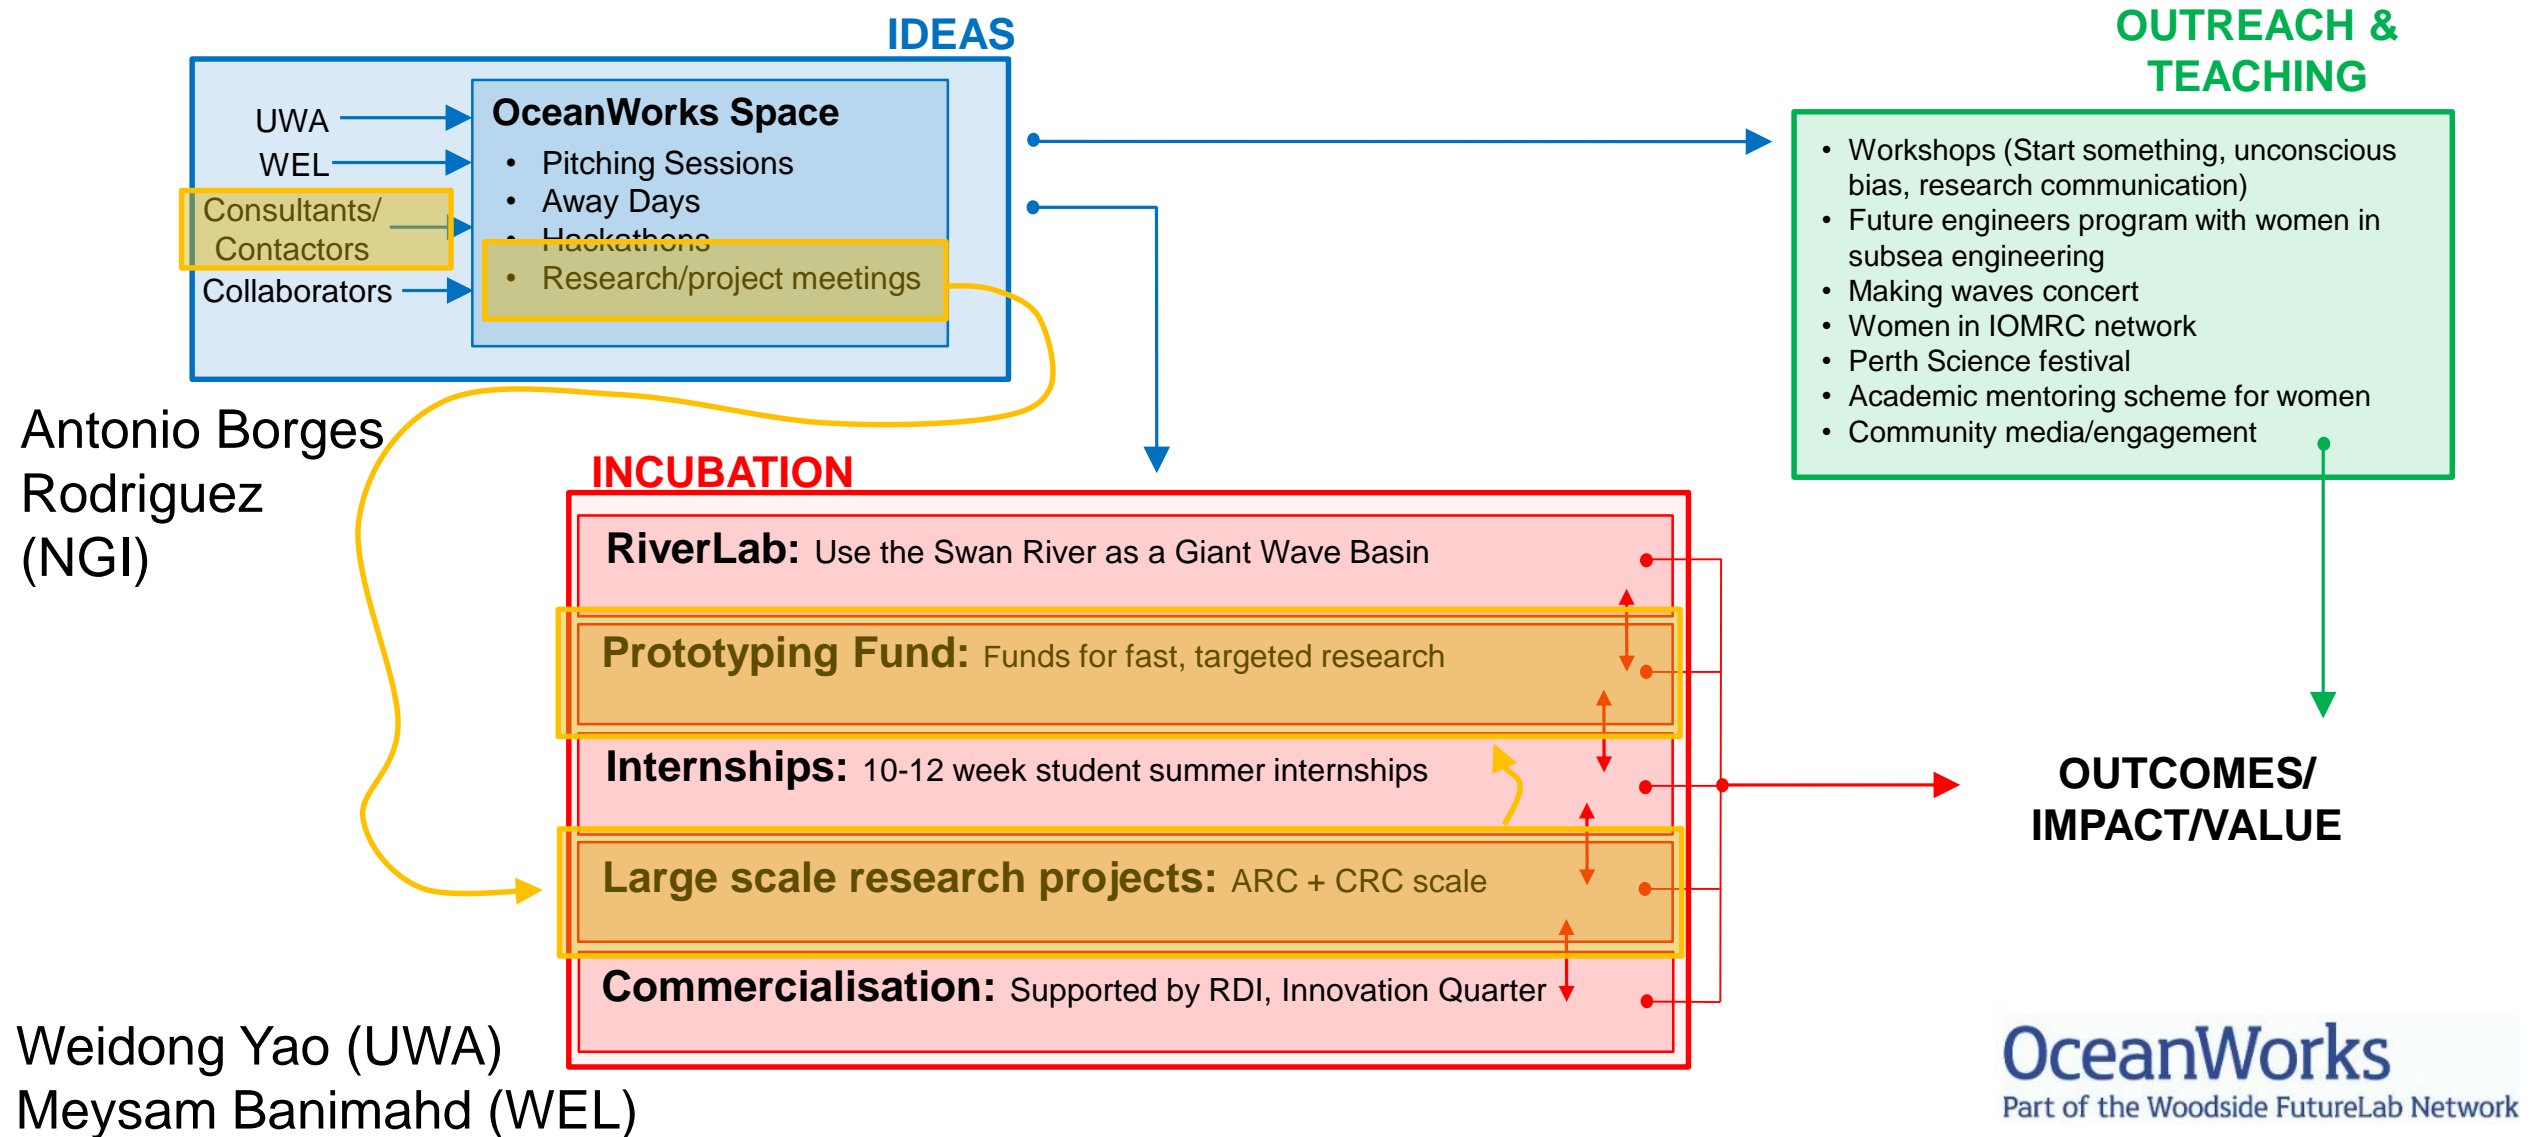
IDEAS

UWA
WEL
Consultants/ Contactors
Collaborators

OceanWorks Space
• Pitching Sessions
• Away Days
• Hackathons
• Research/project meetings

OUTREACH & TEACHING

• Workshops (Start something, unconscious bias, research communication)
• Future engineers program with women in subsea engineering
• Making waves concert
• Women in IOMRC network
• Perth Science festival
• Academic mentoring scheme for women
• Community media/engagement

Antonio Borges Rodriguez (NGI)

INCUBATION

RiverLab: Use the Swan River as a Giant Wave Basin

Prototyping Fund: Funds for fast, targeted research

Internships: 10-12 week student summer internships

Large scale research projects: ARC + CRC scale

Commercialisation: Supported by RDI, Innovation Quarter

OUTCOMES/ IMPACT/VALUE

Weidong Yao (UWA)
Meysam Banimahd (WEL)

OceanWorks
Part of the Woodside FutureLab Network